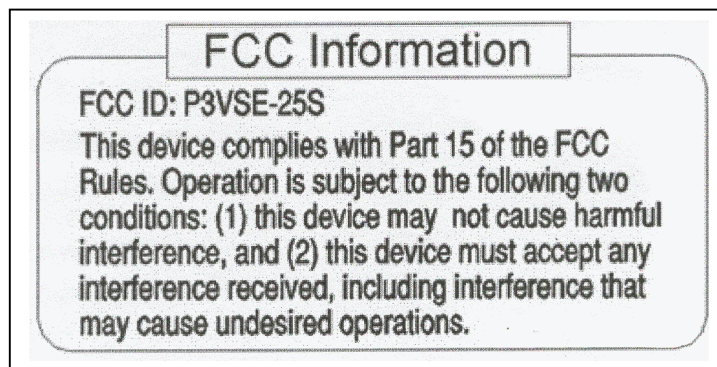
FCC Information

FCC ID: P3VSE-25S

This device complies with Part 15 of the FCC Rules. Operation is subject to the following two conditions: (1) this device may not cause harmful interference, and (2) this device must accept any interference received, including interference that may cause undesired operations.